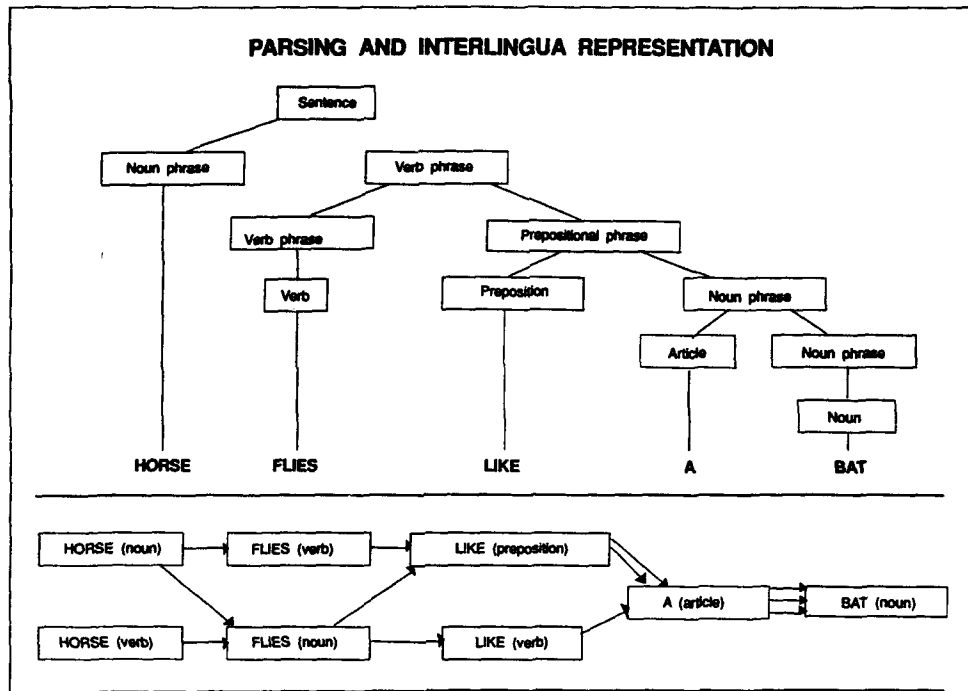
PARSING AND INTERLINGUA REPRESENTATION

Sentence

Noun phrase

Verb phrase

Verb phrase

Prepositional phrase

Verb

Preposition

Noun phrase

Article

Noun phrase

Noun

HORSE FLIES LIKE A BAT

HORSE (noun)

FLIES (verb)

LIKE (preposition)

A (article)

BAT (noun)

HORSE (verb)

FLIES (noun)

LIKE (verb)